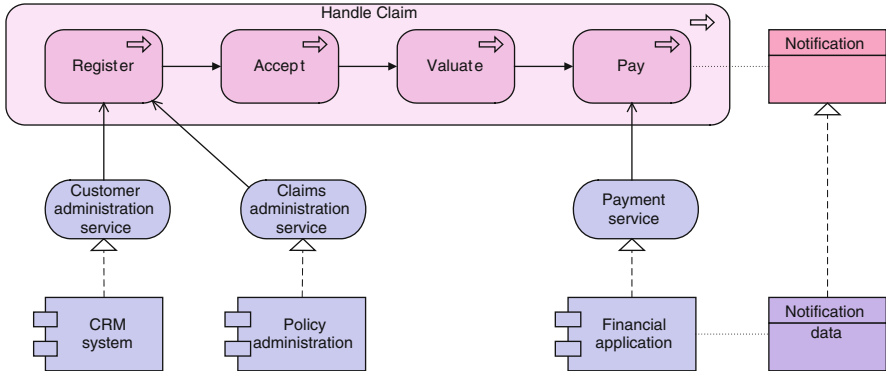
Handle Claim

Register

Accept

Valuate

Pay

Notification

Customer administration service

Claims administration service

Payment service

CRM system

Policy administration

Financial application

Notification data